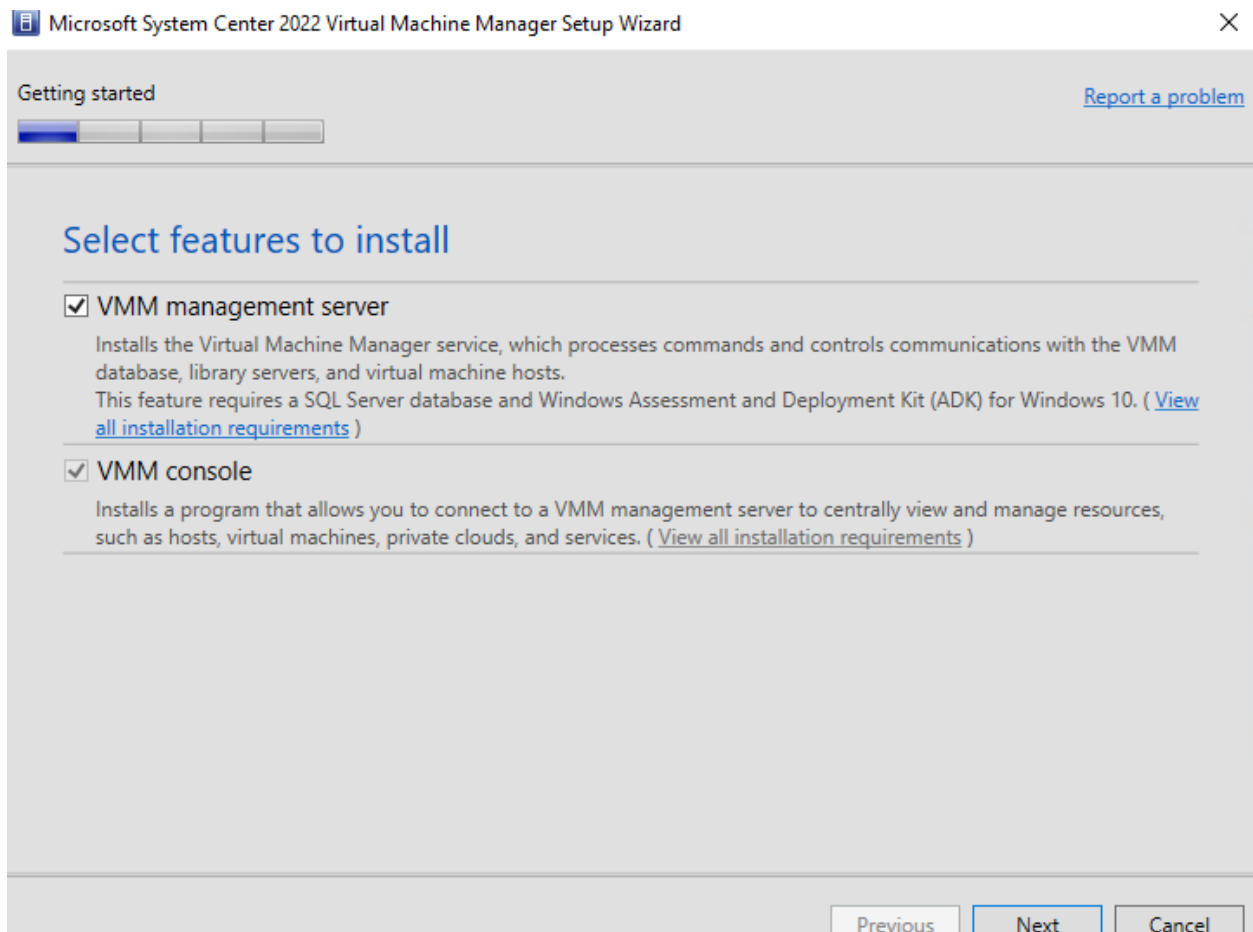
Microsoft System Center 2022 Virtual Machine Manager Setup Wizard

Getting started

Report a problem

Select features to install

☑ VMM management server

Installs the Virtual Machine Manager service, which processes commands and controls communications with the VMM database, library servers, and virtual machine hosts.
This feature requires a SQL Server database and Windows Assessment and Deployment Kit (ADK) for Windows 10. ( View all installation requirements )

☑ VMM console

Installs a program that allows you to connect to a VMM management server to centrally view and manage resources, such as hosts, virtual machines, private clouds, and services. ( View all installation requirements )

Previous Next Cancel